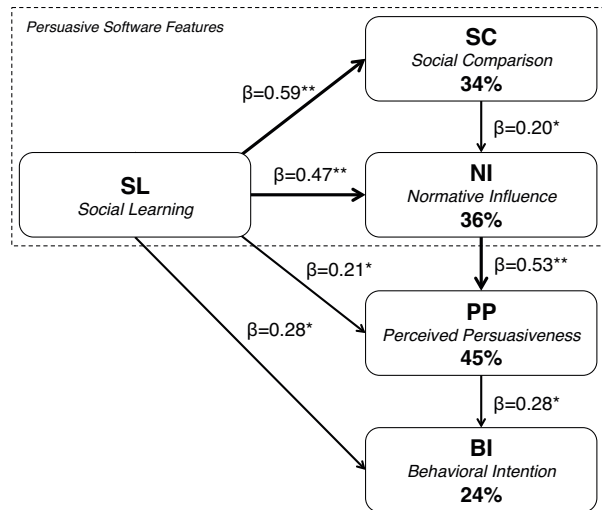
Persuasive Software Features

SC
Social Comparison
34%

β=0.59**

β=0.20*

SL
Social Learning

β=0.47**

NI
Normative Influence
36%

β=0.21*

β=0.53**

β=0.28*

PP
Perceived Persuasiveness
45%

β=0.28*

BI
Behavioral Intention
24%